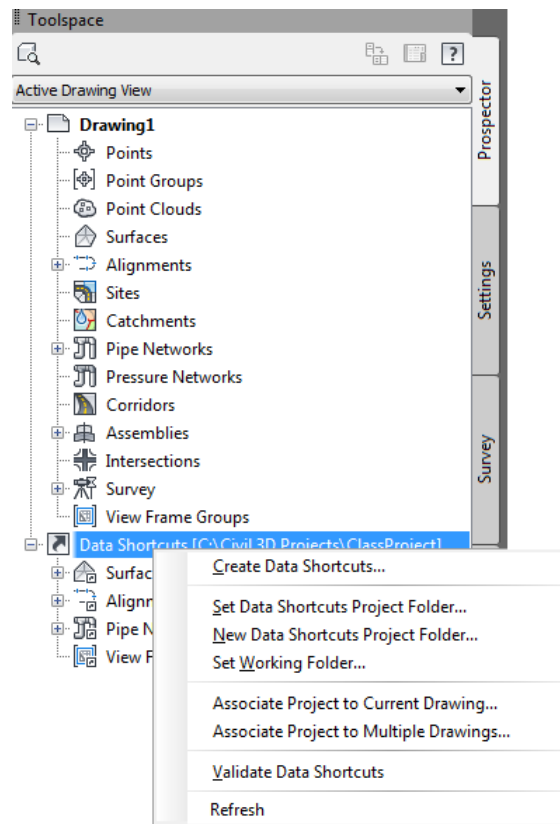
Toolspace

?

Active Drawing View

Drawing1
Points
Point Groups
Point Clouds
Surfaces
Alignments
Sites
Catchments
Pipe Networks
Pressure Networks
Corridors
Assemblies
Intersections
Survey
View Frame Groups
Data Shortcuts [C:\Civil 3D Projects\ClassProject]
Surfac
Alignm
Pipe N
View F

Prospector
Settings
Survey

Create Data Shortcuts...
Set Data Shortcuts Project Folder...
New Data Shortcuts Project Folder...
Set Working Folder...
Associate Project to Current Drawing...
Associate Project to Multiple Drawings...
Validate Data Shortcuts
Refresh